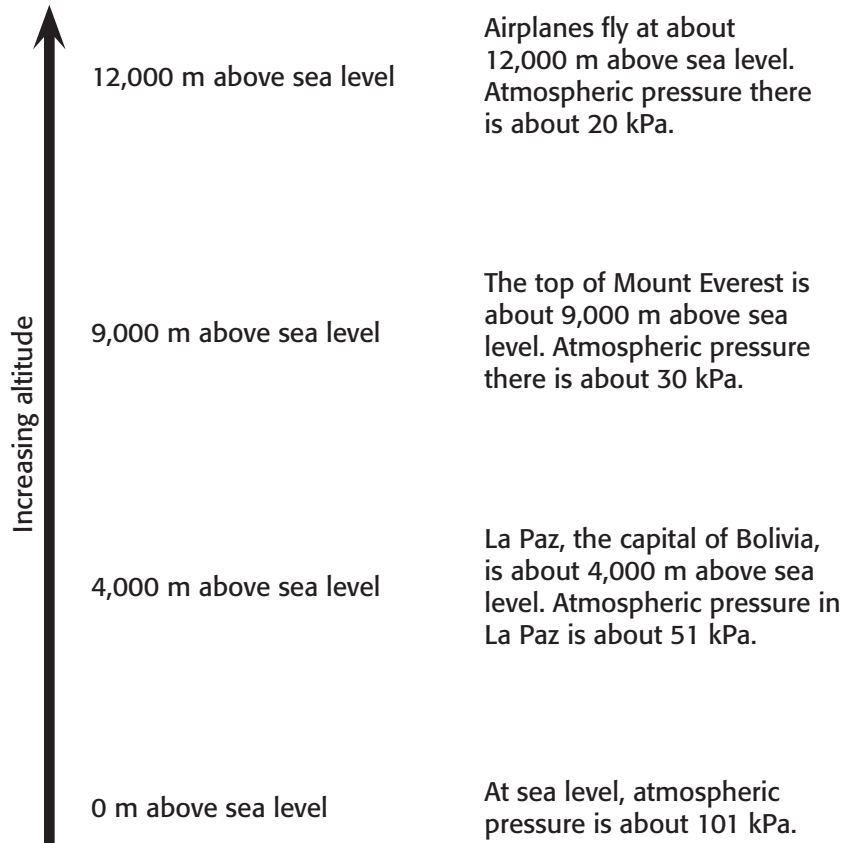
Increasing altitude

12,000 m above sea level

Airplanes fly at about 12,000 m above sea level. Atmospheric pressure there is about 20 kPa.

9,000 m above sea level

The top of Mount Everest is about 9,000 m above sea level. Atmospheric pressure there is about 30 kPa.

4,000 m above sea level

La Paz, the capital of Bolivia, is about 4,000 m above sea level. Atmospheric pressure in La Paz is about 51 kPa.

0 m above sea level

At sea level, atmospheric pressure is about 101 kPa.